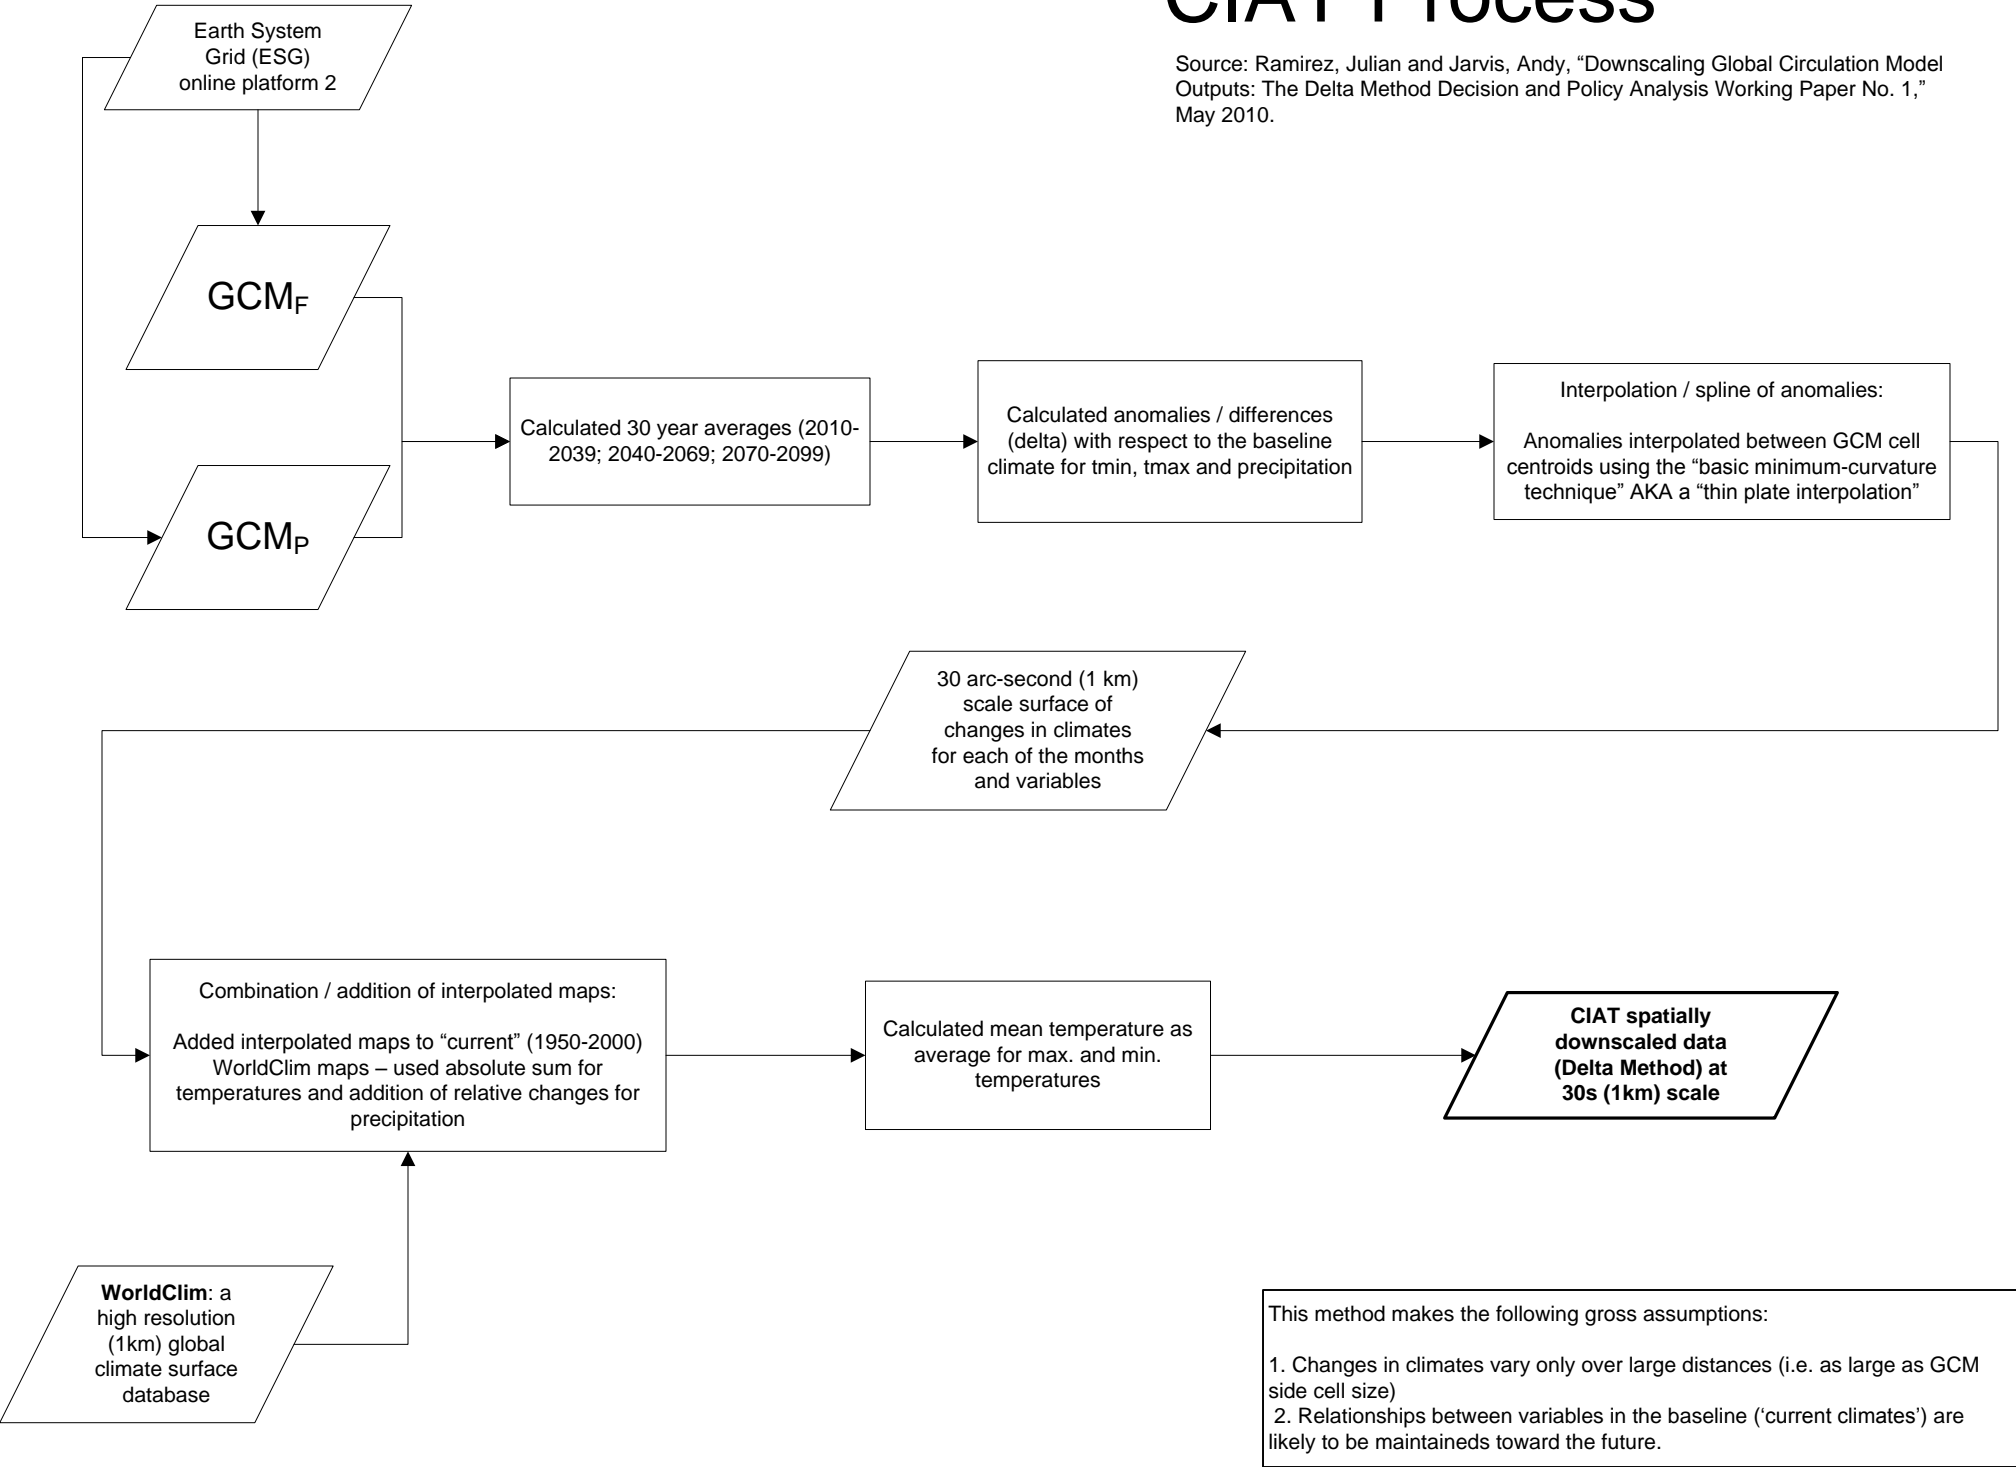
CIAT Process

Source: Ramirez, Julian and Jarvis, Andy, "Downscaling Global Circulation Model Outputs: The Delta Method Decision and Policy Analysis Working Paper No. 1," May 2010.

Earth System Grid (ESG) online platform 2

$GCM_F$

$GCM_P$

Calculated 30 year averages (2010-2039; 2040-2069; 2070-2099)

Calculated anomalies / differences (delta) with respect to the baseline climate for tmin, tmax and precipitation

Interpolation / spline of anomalies:

Anomalies interpolated between GCM cell centroids using the "basic minimum-curvature technique" AKA a "thin plate interpolation"

30 arc-second (1 km) scale surface of changes in climates for each of the months and variables

Combination / addition of interpolated maps:

Added interpolated maps to "current" (1950-2000) WorldClim maps – used absolute sum for temperatures and addition of relative changes for precipitation

Calculated mean temperature as average for max. and min. temperatures

**CIAT spatially downscaled data (Delta Method) at 30s (1km) scale**

**WorldClim**: a high resolution (1km) global climate surface database

This method makes the following gross assumptions:

1. Changes in climates vary only over large distances (i.e. as large as GCM side cell size)
2. Relationships between variables in the baseline ('current climates') are likely to be maintaineds toward the future.